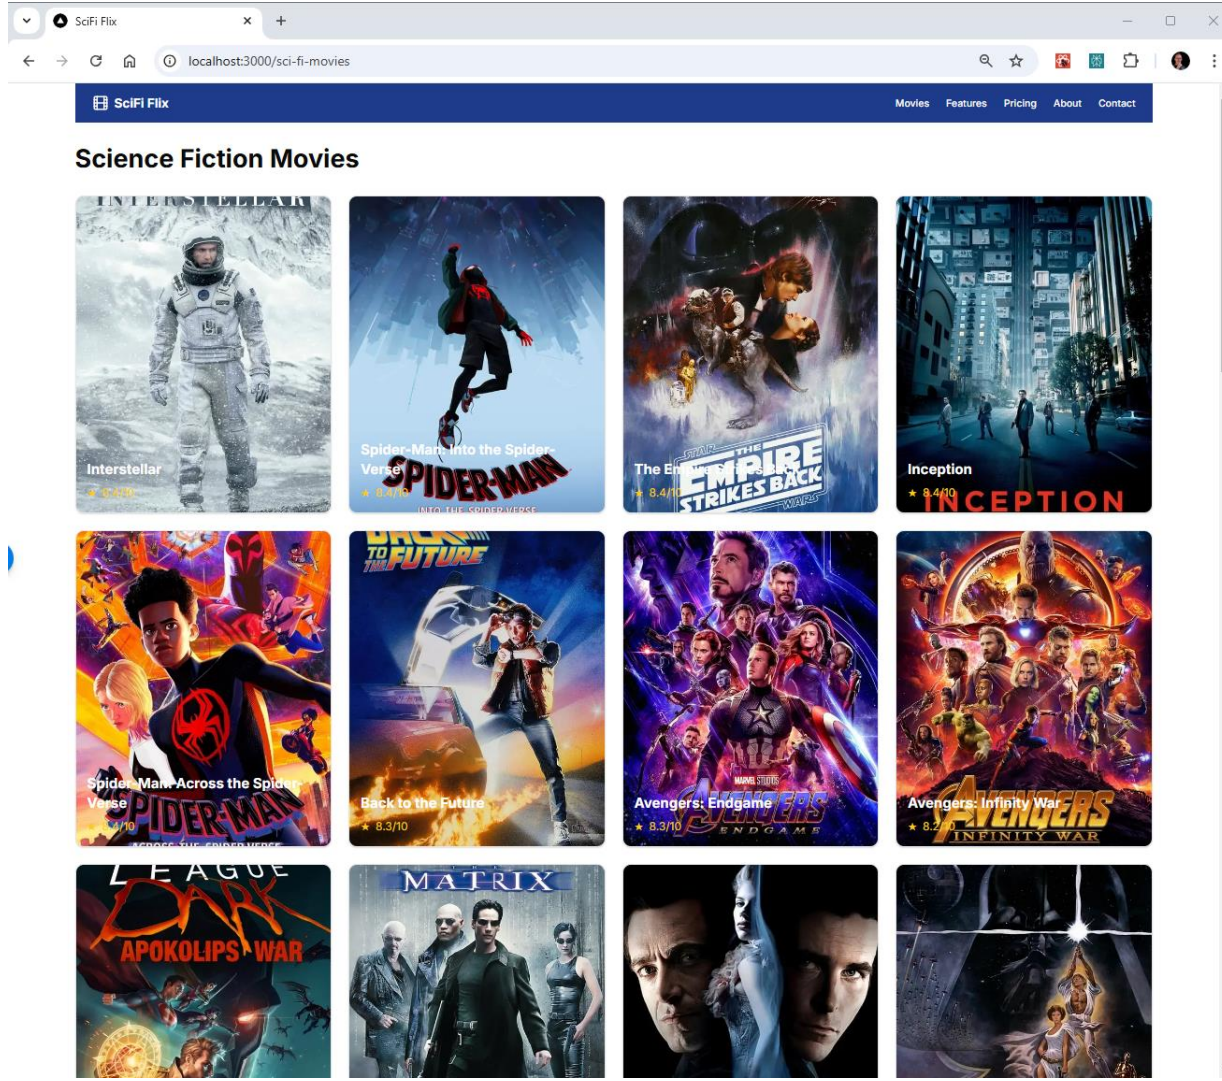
SciFi Flix
localhost:3000/sci-fi-movies

SciFi Flix
Movies Features Pricing About Contact

Science Fiction Movies

INTERSTELLAR
Interstellar
★ 8.7/10

Spider-Man: Into the Spider-Verse
★ 8.4/10
SPIDER-MAN
INTO THE SPIDER-VERSE

THE EMPIRE STRIKES BACK
STAR WARS
The Empire Strikes Back
★ 8.4/10

Inception
★ 8.4/10
INCEPTION

Spider-Man: Across the Spider-Verse
★ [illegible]/10
SPIDER-MAN
ACROSS THE SPIDER-VERSE

BACK TO THE FUTURE
Back to the Future
★ 8.3/10

Avengers: Endgame
★ 8.3/10
MARVEL STUDIOS
AVENGERS
ENDGAME

Avengers: Infinity War
★ 8.2/10
AVENGERS
INFINITY WAR

JUSTICE LEAGUE DARK
APOKOLIPS WAR

MATRIX